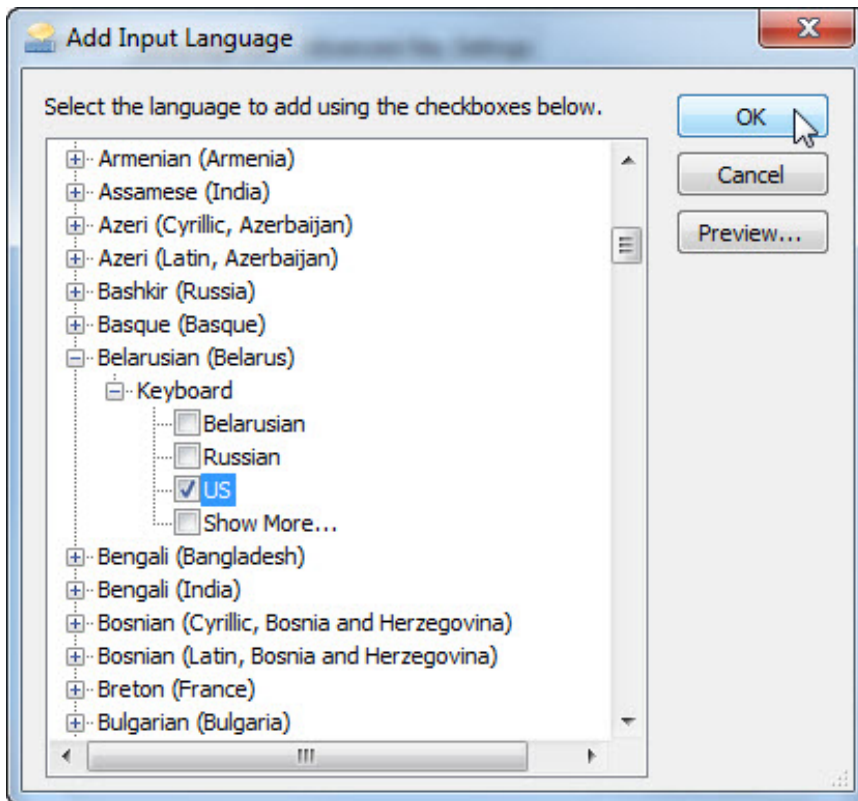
Add Input Language

Select the language to add using the checkboxes below.

Armenian (Armenia)
Assamese (India)
Azeri (Cyrillic, Azerbaijan)
Azeri (Latin, Azerbaijan)
Bashkir (Russia)
Basque (Basque)
Belarusian (Belarus)
Keyboard
Belarusian
Russian
US
Show More...
Bengali (Bangladesh)
Bengali (India)
Bosnian (Cyrillic, Bosnia and Herzegovina)
Bosnian (Latin, Bosnia and Herzegovina)
Breton (France)
Bulgarian (Bulgaria)

OK
Cancel
Preview...